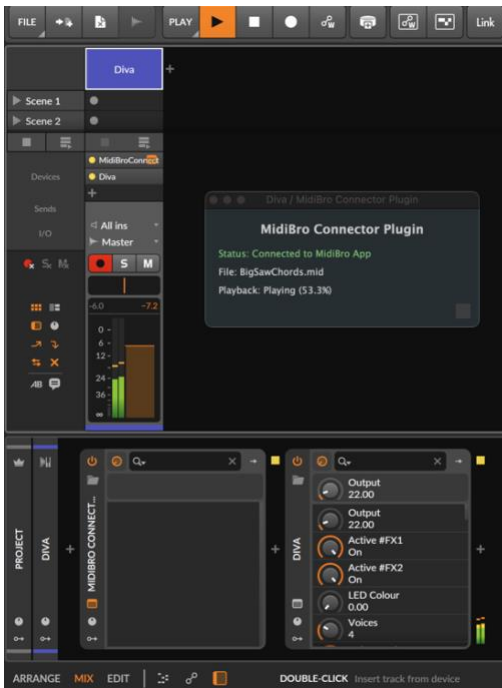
FILE PLAY Link

Diva

Scene 1
Scene 2

Devices
Sends
I/O

MidiBroConnect
Diva

All ins
Master

S M

-6.0 -7.2

0
6
12
24
36

Diva / MidiBro Connector Plugin

MidiBro Connector Plugin

Status: Connected to MidiBro App
File: BigSawChords.mid
Playback: Playing (53.3%)

PROJECT
DIVA
MIDIBRO CONNECT...
DIVA

Output
22.00
Output
22.00
Active #FX1
On
Active #FX2
On
LED Colour
0.00
Voices
4

ARRANGE MIX EDIT DOUBLE-CLICK Insert track from device